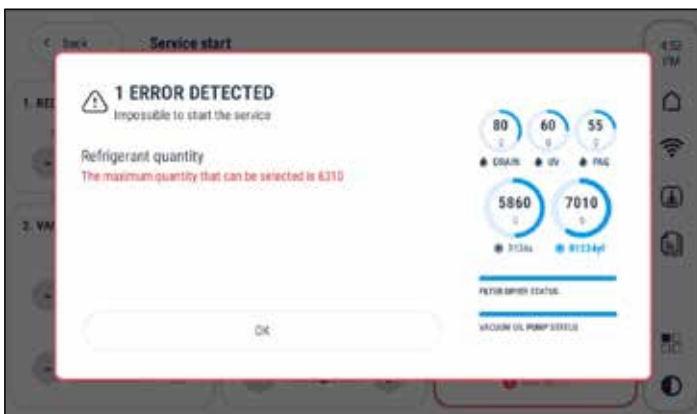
< back
Service start
4:52 PM
1. RE
2. VA

1 ERROR DETECTED
Impossible to start the service

Refrigerant quantity
The maximum quantity that can be selected is 6310

OK

80
DRAIN
60
UV
55
PAG
5860
R134a
7010
R1234yf
FILTER DRYER STATUS
VACUUM OIL PUMP STATUS